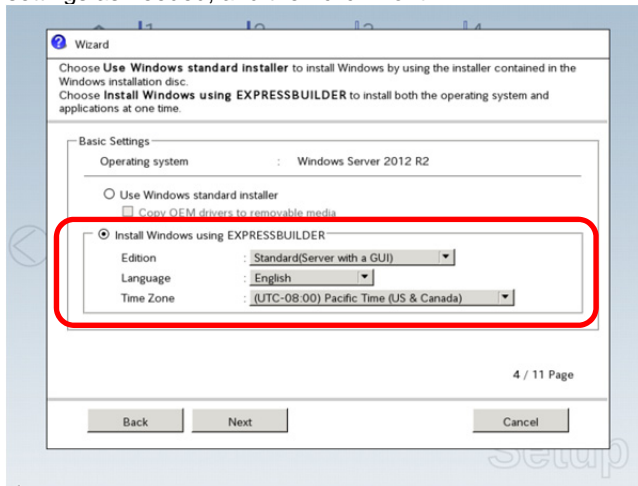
Wizard

Choose **Use Windows standard installer** to install Windows by using the installer contained in the Windows installation disc.
Choose **Install Windows using EXPRESSBUILDER** to install both the operating system and applications at one time.

Basic Settings

Operating system : Windows Server 2012 R2

Use Windows standard installer

Copy OEM drivers to removable media

Install Windows using EXPRESSBUILDER

Edition : Standard(Server with a GUI)

Language : English

Time Zone : (UTC-08:00) Pacific Time (US & Canada)

4 / 11 Page

Back

Next

Cancel

Setup